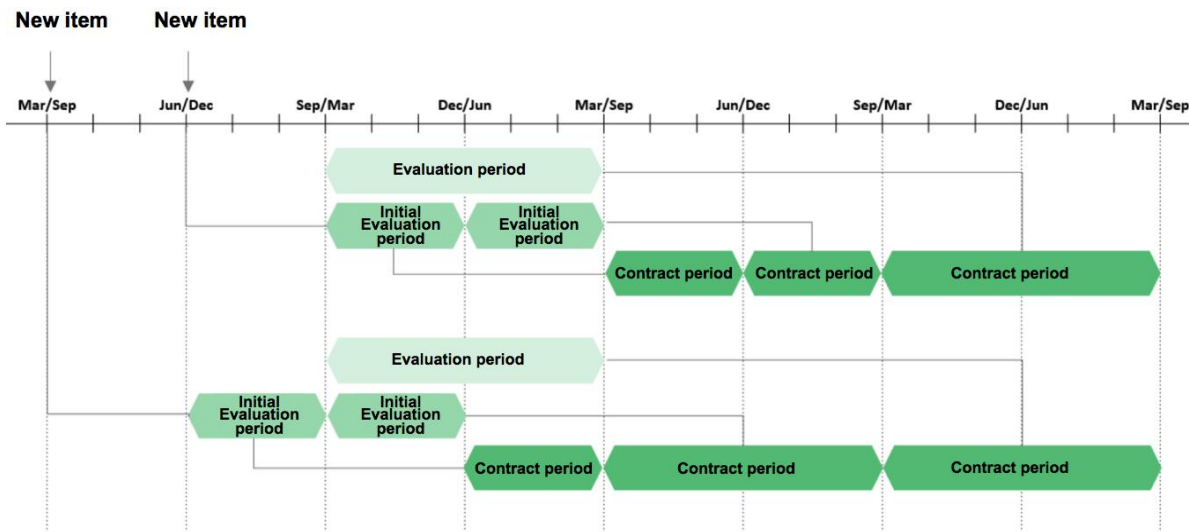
New item
New item

Mar/Sep
Jun/Dec
Sep/Mar
Dec/Jun
Mar/Sep
Jun/Dec
Sep/Mar
Dec/Jun
Mar/Sep

Evaluation period

Initial Evaluation period
Initial Evaluation period

Contract period
Contract period
Contract period

Evaluation period

Initial Evaluation period
Initial Evaluation period

Contract period
Contract period
Contract period